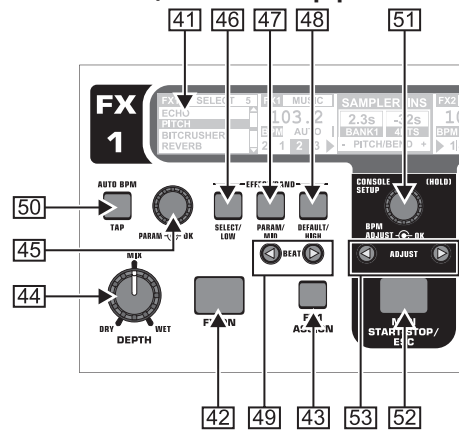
41 46 47 48 51

FX 1

FX1 SELECT 5
ECHO
PITCH
BITCRUSHER
REVERB

FX1 MUSIC
103.2
BPM AUTO
2 1 2 3

SAMPLER INS
2.3s -3s
BANK1 4BTS
- PITCH/BEND +

FX2

50 AUTO BPM TAP

PARAM OK

45

EFFECT BAND

SELECT/ LOW

PARAM/ MID

DEFAULT/ HIGH

CONSOLE SETUP (HOLD)

BPM ADJUST OK

44 MIX

DRY WET DEPTH

BEAT

ADJUST

FX ON

FX ACTION

START/STOP/ ESC

42 49 43 53 52